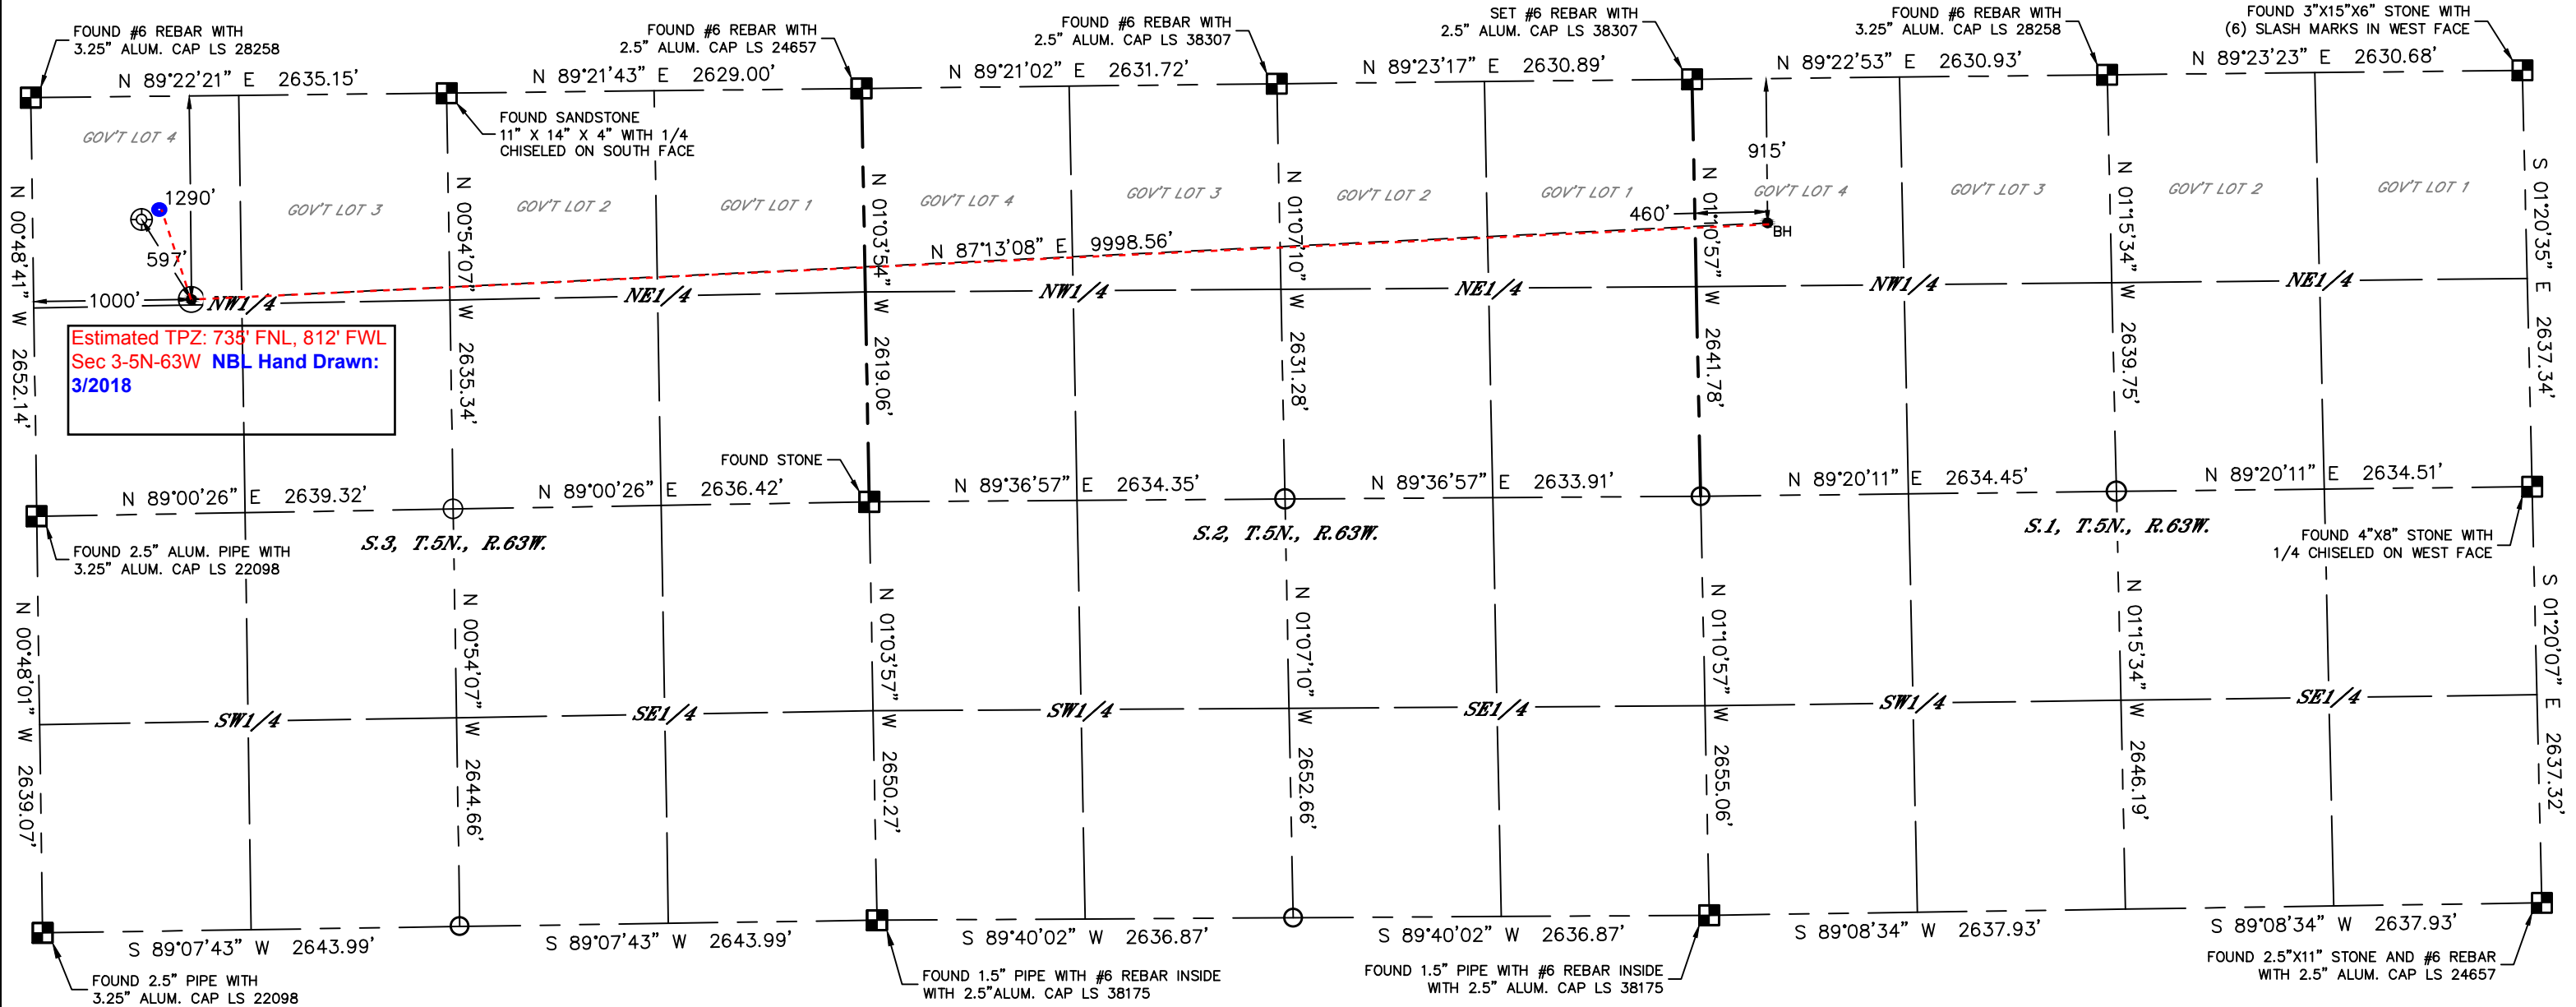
FOUND #6 REBAR WITH 3.25" ALUM. CAP LS 28258

FOUND #6 REBAR WITH 2.5" ALUM. CAP LS 24657

FOUND #6 REBAR WITH 2.5" ALUM. CAP LS 38307

SET #6 REBAR WITH 2.5" ALUM. CAP LS 38307

FOUND #6 REBAR WITH 3.25" ALUM. CAP LS 28258

FOUND 3"X15"X6" STONE WITH (6) SLASH MARKS IN WEST FACE

N 89°22'21" E 2635.15'

N 89°21'43" E 2629.00'

N 89°21'02" E 2631.72'

N 89°23'17" E 2630.89'

N 89°22'53" E 2630.93'

N 89°23'23" E 2630.68'

FOUND SANDSTONE 11" X 14" X 4" WITH 1/4 CHISELED ON SOUTH FACE

915'

GOV'T LOT 4

GOV'T LOT 3

GOV'T LOT 2

GOV'T LOT 1

GOV'T LOT 4

GOV'T LOT 3

GOV'T LOT 2

GOV'T LOT 1

GOV'T LOT 4

GOV'T LOT 3

GOV'T LOT 2

GOV'T LOT 1

1290'

597'

460'

BH

N 87°13'08" E 9998.56'

1000'

NW1/4

NE1/4

NW1/4

NE1/4

NW1/4

NE1/4

N 00°48'41" W 2652.14'

N 00°54'07" W 2635.34'

N 01°03'54" W 2619.06'

N 01°07'10" W 2631.28'

N 01°10'57" W 2641.78'

N 01°15'34" W 2639.75'

S 01°20'35" E 2637.34'

Estimated TPZ: 735' FNL, 812' FWL Sec 3-5N-63W NBL Hand Drawn: 3/2018

FOUND STONE

N 89°00'26" E 2639.32'

N 89°00'26" E 2636.42'

N 89°36'57" E 2634.35'

N 89°36'57" E 2633.91'

N 89°20'11" E 2634.45'

N 89°20'11" E 2634.51'

FOUND 2.5" ALUM. PIPE WITH 3.25" ALUM. CAP LS 22098

S.3, T.5N., R.63W.

S.2, T.5N., R.63W.

S.1, T.5N., R.63W.

FOUND 4"X8" STONE WITH 1/4 CHISELED ON WEST FACE

N 00°48'01" W 2639.07'

N 00°54'07" W 2644.66'

N 01°03'57" W 2650.27'

N 01°07'10" W 2652.66'

N 01°10'57" W 2655.06'

N 01°15'34" W 2646.19'

S 01°20'07" E 2637.32'

SW1/4

SE1/4

SW1/4

SE1/4

SW1/4

SE1/4

S 89°07'43" W 2643.99'

S 89°07'43" W 2643.99'

S 89°40'02" W 2636.87'

S 89°40'02" W 2636.87'

S 89°08'34" W 2637.93'

S 89°08'34" W 2637.93'

FOUND 2.5" PIPE WITH 3.25" ALUM. CAP LS 22098

FOUND 1.5" PIPE WITH #6 REBAR INSIDE WITH 2.5"ALUM. CAP LS 38175

FOUND 1.5" PIPE WITH #6 REBAR INSIDE WITH 2.5" ALUM. CAP LS 38175

FOUND 2.5"X11" STONE AND #6 REBAR WITH 2.5" ALUM. CAP LS 24657